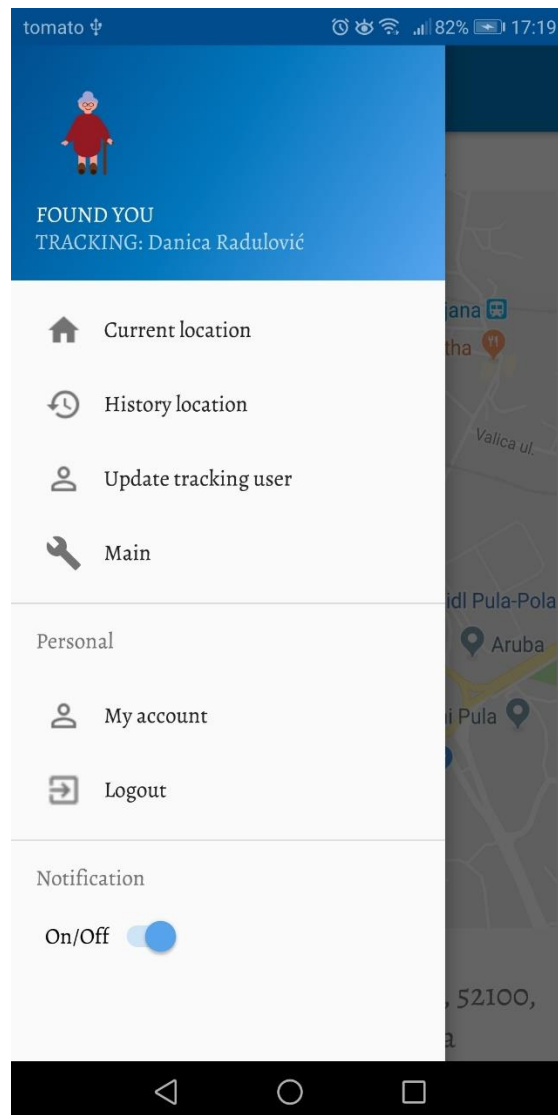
tomato 82% 17:19

FOUND YOU
TRACKING: Danica Radulović

Current location

History location

Update tracking user

Main

Personal

My account

Logout

Notification

On/Off

jana
tha
Valica ul.
idl Pula-Pola
Aruba
i Pula
, 52100,
a